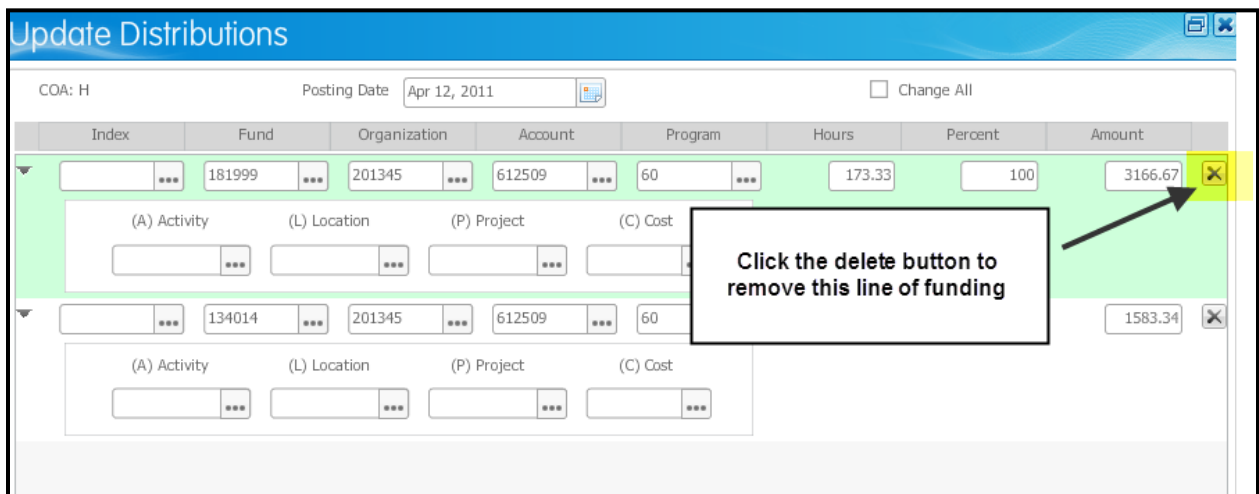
Update Distributions

COA: H

Posting Date Apr 12, 2011

Change All

| Index | Fund | Organization | Account | Program | Hours | Percent | Amount |
|---|---|---|---|---|---|---|---|
| | 181999 | 201345 | 612509 | 60 | 173.33 | 100 | 3166.67 |

(A) Activity (L) Location (P) Project (C) Cost

| Index | Fund | Organization | Account | Program | Hours | Percent | Amount |
|---|---|---|---|---|---|---|---|
| | 134014 | 201345 | 612509 | 60 | | | 1583.34 |

(A) Activity (L) Location (P) Project (C) Cost

Click the delete button to remove this line of funding